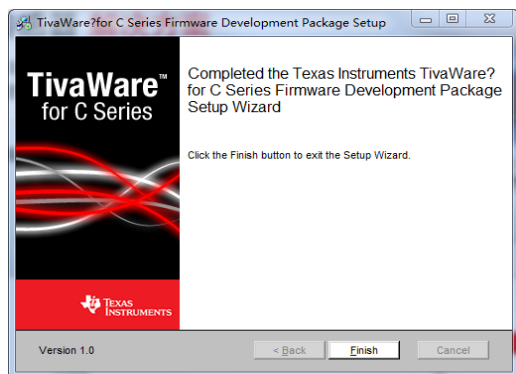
TivaWare?for C Series Firmware Development Package Setup

TivaWare™
for C Series

Texas Instruments

Completed the Texas Instruments TivaWare? for C Series Firmware Development Package Setup Wizard

Click the Finish button to exit the Setup Wizard.

Version 1.0

< Back

Finish

Cancel